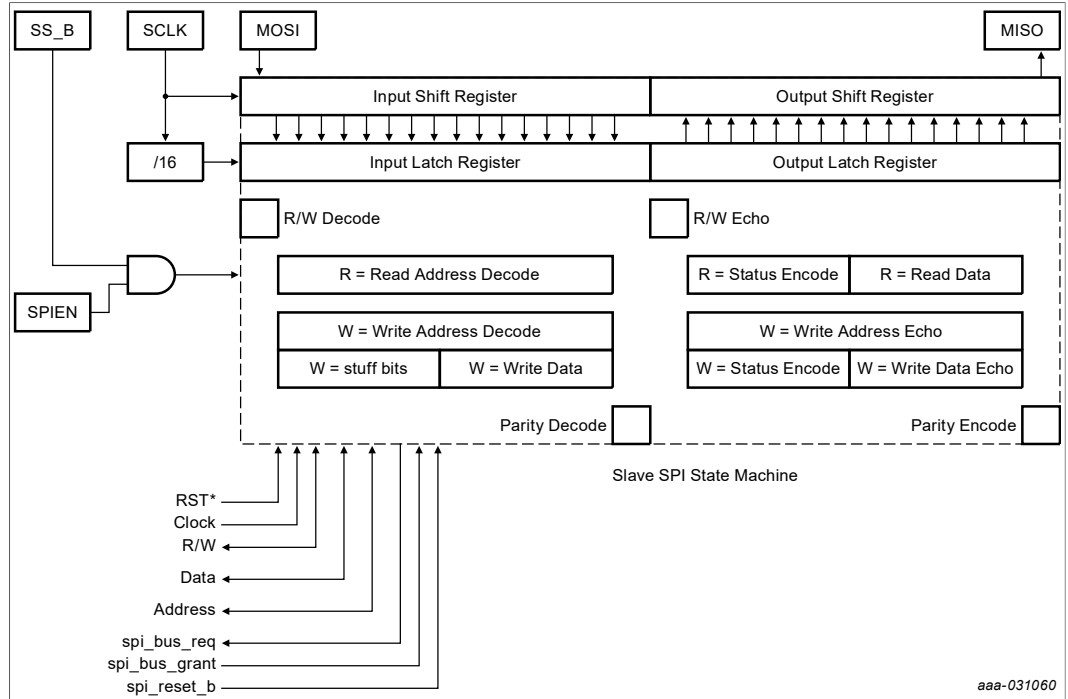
SS_B
SCLK
MOSI
MISO

Input Shift Register
Output Shift Register

/16
Input Latch Register
Output Latch Register

R/W Decode
R/W Echo

R = Read Address Decode
R = Status Encode
R = Read Data

SPIEN

W = Write Address Decode
W = stuff bits
W = Write Data

W = Write Address Echo
W = Status Encode
W = Write Data Echo

Parity Decode
Parity Encode

Slave SPI State Machine

RST*
Clock
R/W
Data
Address
spi_bus_req
spi_bus_grant
spi_reset_b

aaa-031060